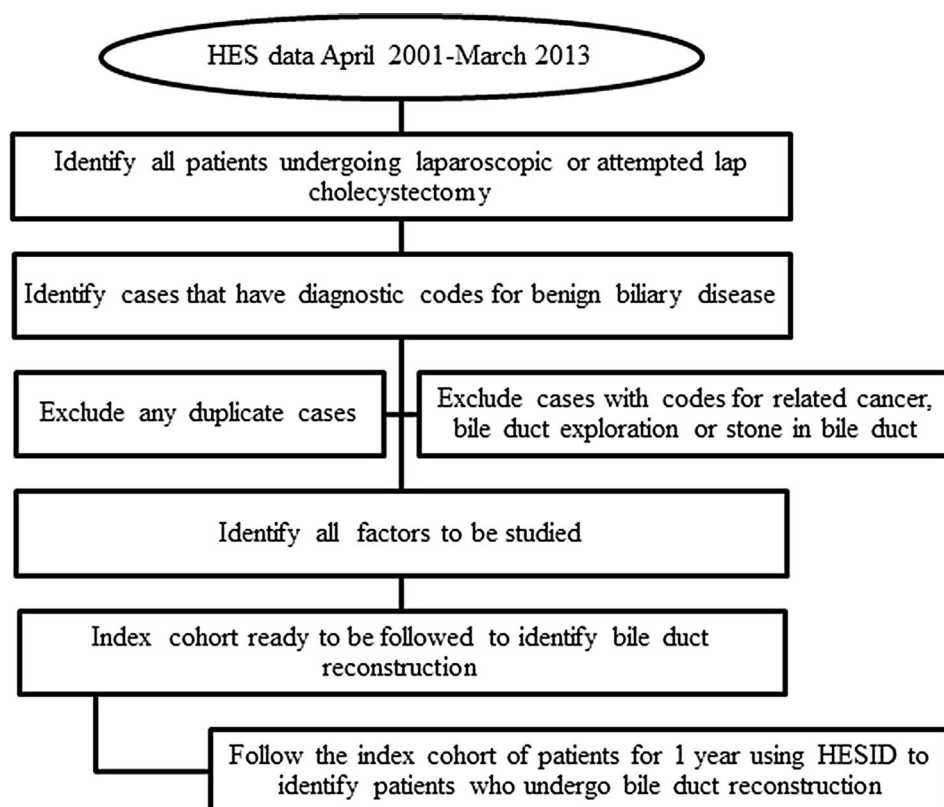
HES data April 2001-March 2013

Identify all patients undergoing laparoscopic or attempted lap cholecystectomy

Identify cases that have diagnostic codes for benign biliary disease

Exclude any duplicate cases

Exclude cases with codes for related cancer, bile duct exploration or stone in bile duct

Identify all factors to be studied

Index cohort ready to be followed to identify bile duct reconstruction

Follow the index cohort of patients for 1 year using HESID to identify patients who undergo bile duct reconstruction